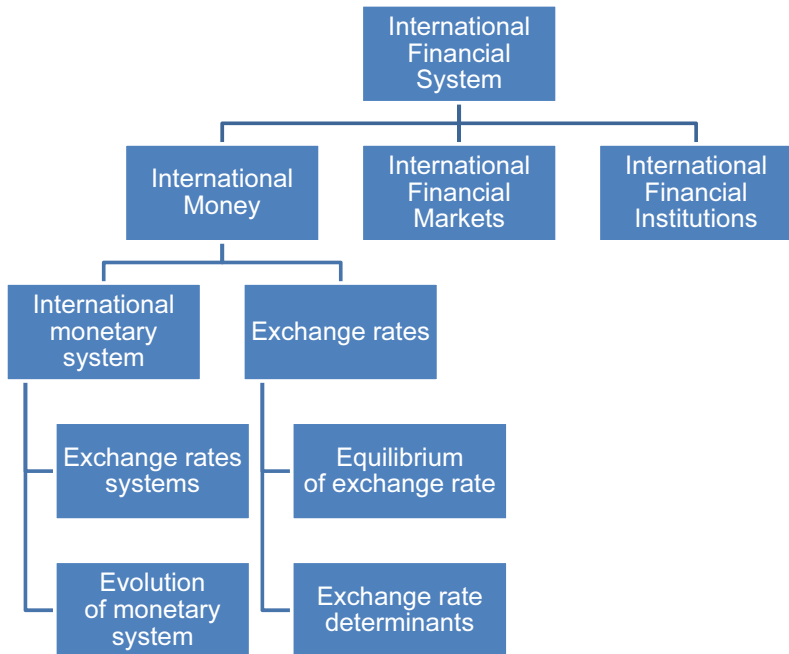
International Financial System

International Money

International Financial Markets

International Financial Institutions

International monetary system

Exchange rates

Exchange rates systems

Evolution of monetary system

Equilibrium of exchange rate

Exchange rate determinants